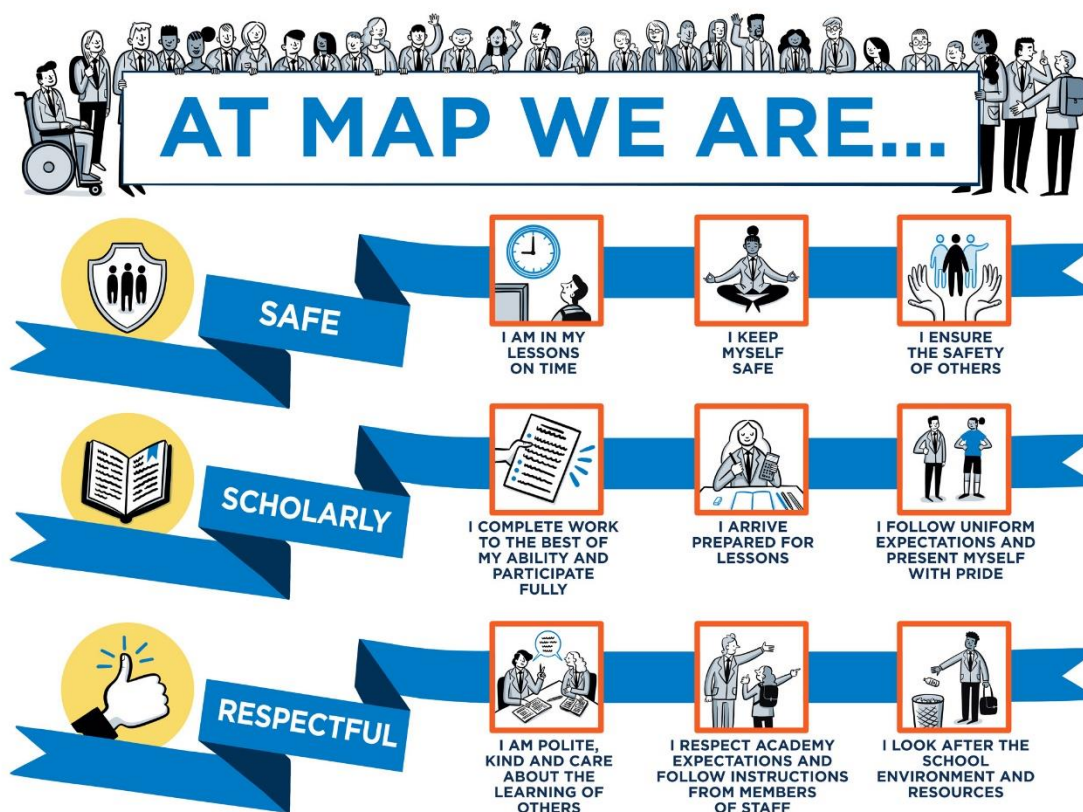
AT MAP WE ARE...

SAFE

I AM IN MY LESSONS ON TIME

I KEEP MYSELF SAFE

I ENSURE THE SAFETY OF OTHERS

SCHOLARLY

I COMPLETE WORK TO THE BEST OF MY ABILITY AND PARTICIPATE FULLY

I ARRIVE PREPARED FOR LESSONS

I FOLLOW UNIFORM EXPECTATIONS AND PRESENT MYSELF WITH PRIDE

RESPECTFUL

I AM POLITE, KIND AND CARE ABOUT THE LEARNING OF OTHERS

I RESPECT ACADEMY EXPECTATIONS AND FOLLOW INSTRUCTIONS FROM MEMBERS OF STAFF

I LOOK AFTER THE SCHOOL ENVIRONMENT AND RESOURCES